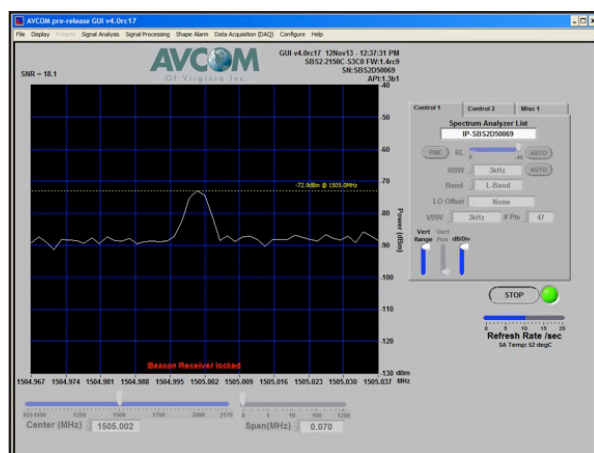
AVCOM pre-release GUI v4.0rc17

File Display Presets Signal Analysis Signal Processing Shape Alarm Data Acquisition (DAQ) Configure Help

AVCOM
Of Virginia Inc

GUI v4.0rc17 12Nov13 - 12:37:31 PM
SBS2-2150C-S3C0 FW:1.4rc9
SN:SBS2D50069
API:1.3b1

SNR = 18.1

-72.9dBm @ 1505.0MHz

Beacon Receiver locked

-40
-50
-60
-70
-80
-90
-100
-110
-120
-130 dBm

Power (dBm)

1504.967 1504.974 1504.981 1504.988 1504.995 1505.002 1505.009 1505.016 1505.023 1505.030 1505.037 MHz

950 1250 1500 1750 2000 2175
Center (MHz): 1505.002

0 1 10 100 1250
Span(MHz): 0.070

Control 1 | Control 2 | Misc 1

Spectrum Analyzer List
IP-SBS2D50069

Trk RL AUTO
0 -40
RBW 3kHz AUTO
Band L-Band
LO Offset None
VBW 3kHz # Pts 47

Vert Range Vert Pos dB/Div

STOP

0 5 10 15 20
Refresh Rate /sec
SA Temp: 52 degC